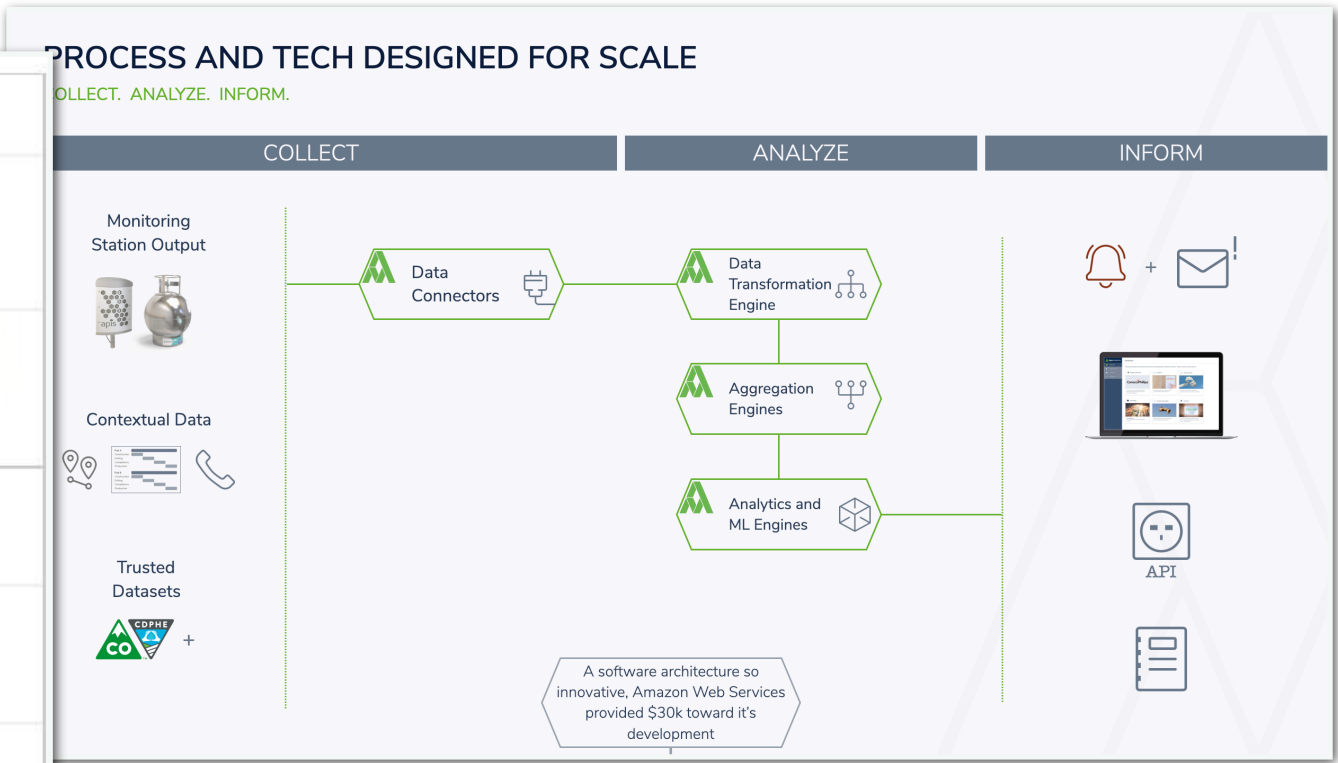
PROCESS AND TECH DESIGNED FOR SCALE

OLLECT. ANALYZE. INFORM.

COLLECT

ANALYZE

INFORM

Monitoring Station Output

apis

Contextual Data

Trusted Datasets

CO

CDPHE

+

Data Connectors

Data Transformation Engine

Aggregation Engines

Analytics and ML Engines

+

API

A software architecture so innovative, Amazon Web Services provided $30k toward it's development